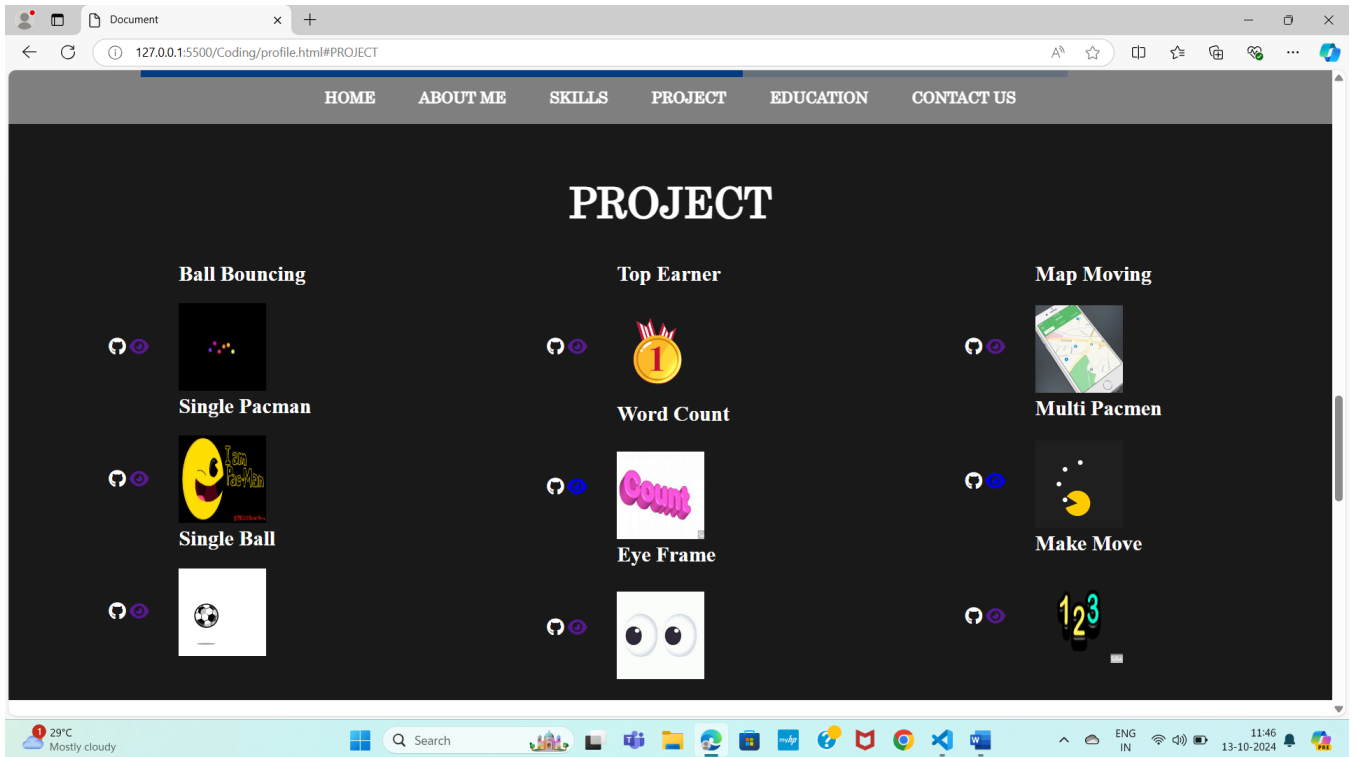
Document

127.0.0.1:5500/Coding/profile.html#PROJECT

HOME ABOUT ME SKILLS PROJECT EDUCATION CONTACT US

PROJECT

Ball Bouncing

Top Earner

Map Moving

1

Single Pacman

Word Count

Multi Pacmen

I am Pac-Man

Count

Single Ball

Eye Frame

Make Move

123

29°C
Mostly cloudy

Search

ENG
IN

11:46
13-10-2024